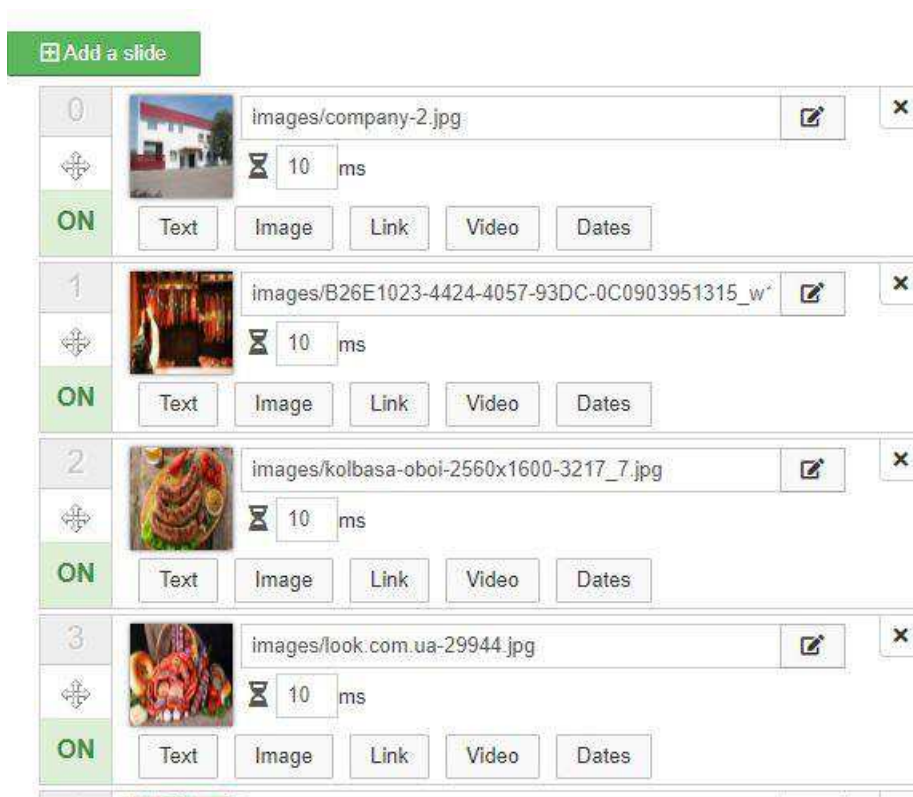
⊞ Add a slide

0
images/company-2.jpg
10 ms
ON
Text Image Link Video Dates
×

1
images/B26E1023-4424-4057-93DC-0C0903951315_w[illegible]
10 ms
ON
Text Image Link Video Dates
×

2
images/kolbasa-oboi-2560x1600-3217_7.jpg
10 ms
ON
Text Image Link Video Dates
×

3
images/look.com.ua-29944.jpg
10 ms
ON
Text Image Link Video Dates
×